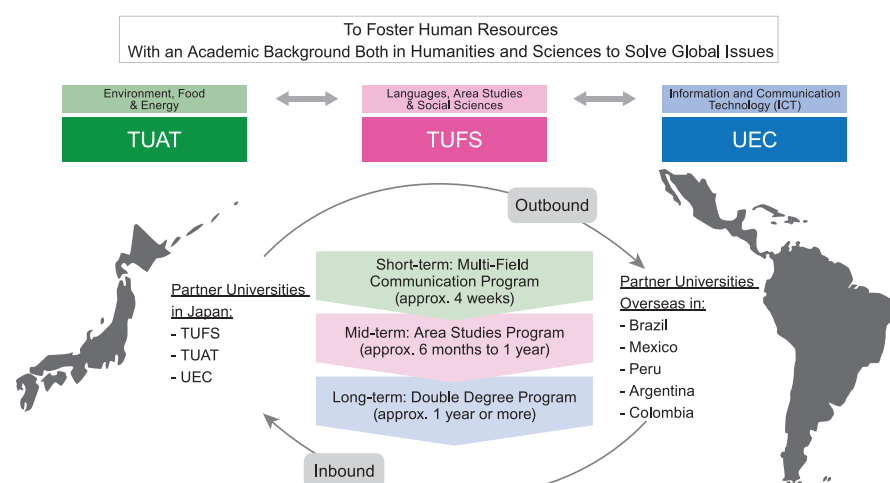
To Foster Human Resources
With an Academic Background Both in Humanities and Sciences to Solve Global Issues

Environment, Food & Energy
TUAT

Languages, Area Studies & Social Sciences
TUFS

Information and Communication Technology (ICT)
UEC

Outbound

Partner Universities in Japan:
- TUFS
- TUAT
- UEC

Short-term: Multi-Field Communication Program (approx. 4 weeks)

Mid-term: Area Studies Program (approx. 6 months to 1 year)

Long-term: Double Degree Program (approx. 1 year or more)

Partner Universities Overseas in:
- Brazil
- Mexico
- Peru
- Argentina
- Colombia

Inbound